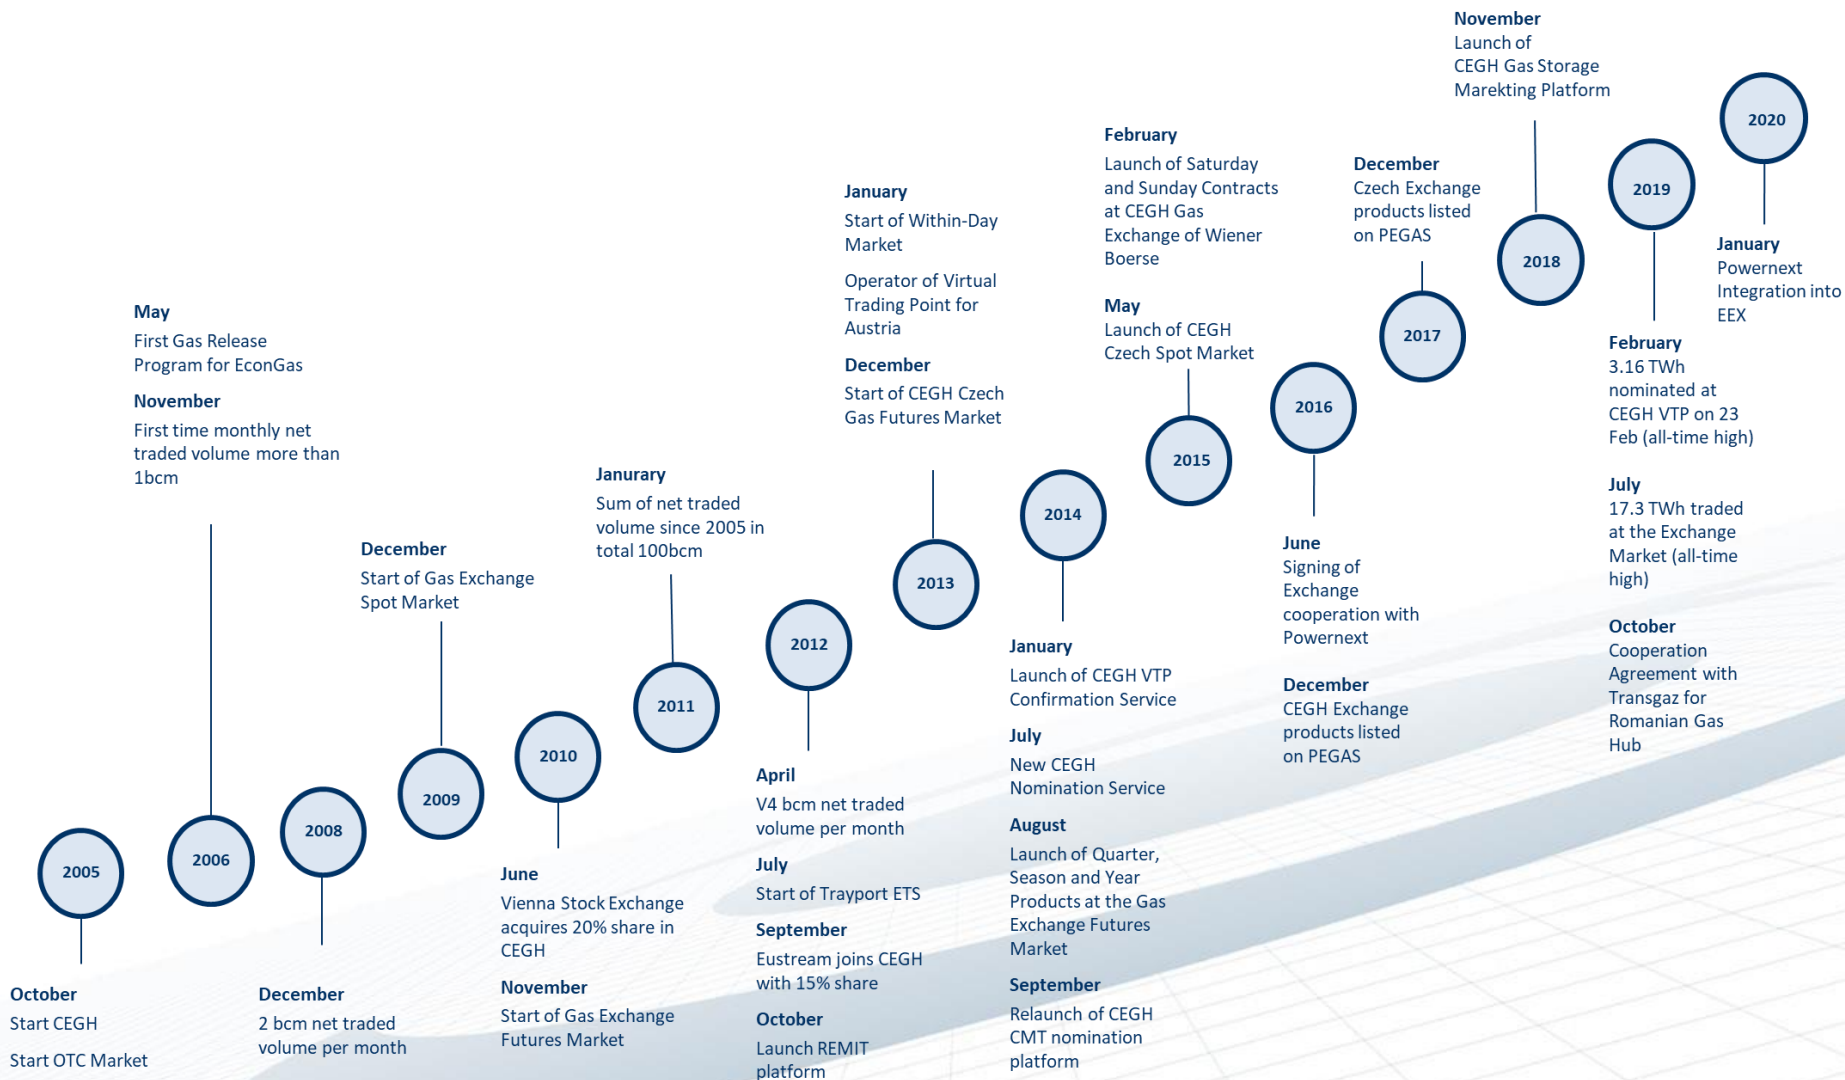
2005

October
Start CEGH
Start OTC Market

2006

May
First Gas Release Program for EconGas
November
First time monthly net traded volume more than 1bcm

2008

December
2 bcm net traded volume per month

2009

December
Start of Gas Exchange Spot Market

2010

June
Vienna Stock Exchange acquires 20% share in CEGH
November
Start of Gas Exchange Futures Market

2011

Janurary
Sum of net traded volume since 2005 in total 100bcm

2012

April
V4 bcm net traded volume per month
July
Start of Trayport ETS
September
Eustream joins CEGH with 15% share
October
Launch REMIT platform

2013

January
Start of Within-Day Market
Operator of Virtual Trading Point for Austria
December
Start of CEGH Czech Gas Futures Market

2014

January
Launch of CEGH VTP Confirmation Service
July
New CEGH Nomination Service
August
Launch of Quarter, Season and Year Products at the Gas Exchange Futures Market
September
Relaunch of CEGH CMT nomination platform

2015

February
Launch of Saturday and Sunday Contracts at CEGH Gas Exchange of Wiener Boerse
May
Launch of CEGH Czech Spot Market

2016

June
Signing of Exchange cooperation with Powernext
December
CEGH Exchange products listed on PEGAS

2017

December
Czech Exchange products listed on PEGAS

2018

November
Launch of CEGH Gas Storage Marekting Platform

2019

February
3.16 TWh nominated at CEGH VTP on 23 Feb (all-time high)
July
17.3 TWh traded at the Exchange Market (all-time high)
October
Cooperation Agreement with Transgaz for Romanian Gas Hub

2020

January
Powernext Integration into EEX